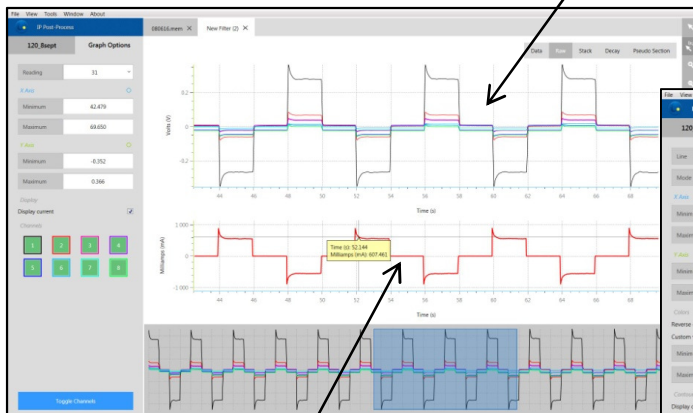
File View Tools Window About

IP Post-Process

120_Baept

Graph Options

Reading 31

X Axis

Minimum 42.479

Maximum 69.650

Y Axis

Minimum -0.352

Maximum 0.366

Display

Display current

Channels

1 2 3 4
5 6 7 8

Toggle Channels

180616.meen

New Filter (2)

Data Raw Stack Decay Pseudo Section

0.2

0

-0.2

Volts (V)

44 46 48 50 52 54 56 58 60 62 64 66 68

Time (s)

1 000

0

-1 000

Milliamps (mA)

Time (s): 52.144
Milliamps (mA): 607.461

44 46 48 50 52 54 56 58 60 62 64 66 68

Time (s)

File View

120

Line

Mode

X Axis

Minim

Maxim

Y Axis

Minim

Maxim

Reverse

Custom

Minim

Maxim

Display